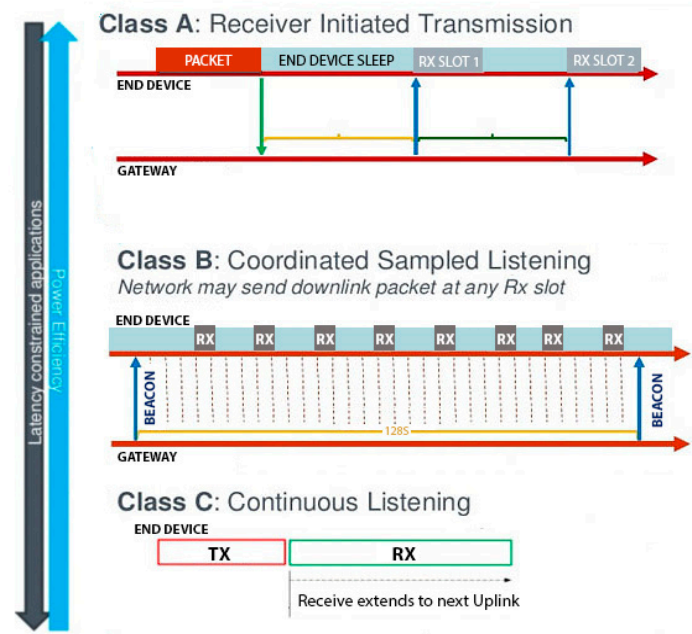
Latency constrained applications

Power Efficiency

Class A: Receiver Initiated Transmission

PACKET

END DEVICE SLEEP

RX SLOT 1

RX SLOT 2

END DEVICE

GATEWAY

Class B: Coordinated Sampled Listening

Network may send downlink packet at any Rx slot

END DEVICE

RX RX RX RX RX RX RX RX

BEACON

128S

BEACON

GATEWAY

Class C: Continuous Listening

END DEVICE

TX

RX

Receive extends to next Uplink